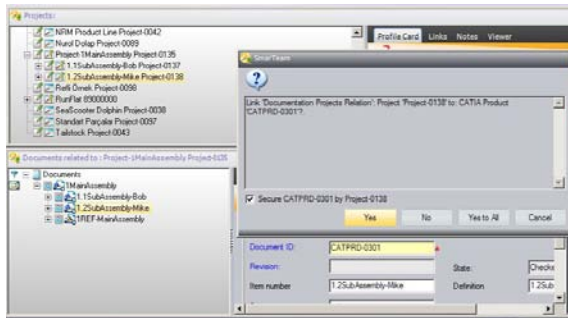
Projects

NRM Product Line Project-0042
Nurol Dolap Project-0089
Project-1MainAssembly Project-0135
1.1SubAssembly-Bob Project-0137
1.2SubAssembly-Mike Project-0138
Refli Örnek Project-0096
RunFlat 89000000
SeaScooter Dolphin Project-0038
Standart Parçalar Project-0097
Tailstock Project-0043

Profile Card Links Notes Viewer

SmarTeam

Link 'Documentation Projects Relation': Project 'Project-0138' to: CATIA Product CATPRD-0301'?

Secure CATPRD-0301 by Project-0138

Yes No Yes to All Cancel

Documents related to : Project-1MainAssembly Project-0135

Documents
1MainAssembly
1.1SubAssembly-Bob
1.2SubAssembly-Mike
1REF-MainAssembly

Document ID: CATPRD-0301
Revision:
State: Checke
Item number 1.2SubAssembly-Mike
Definition 1.2Sub